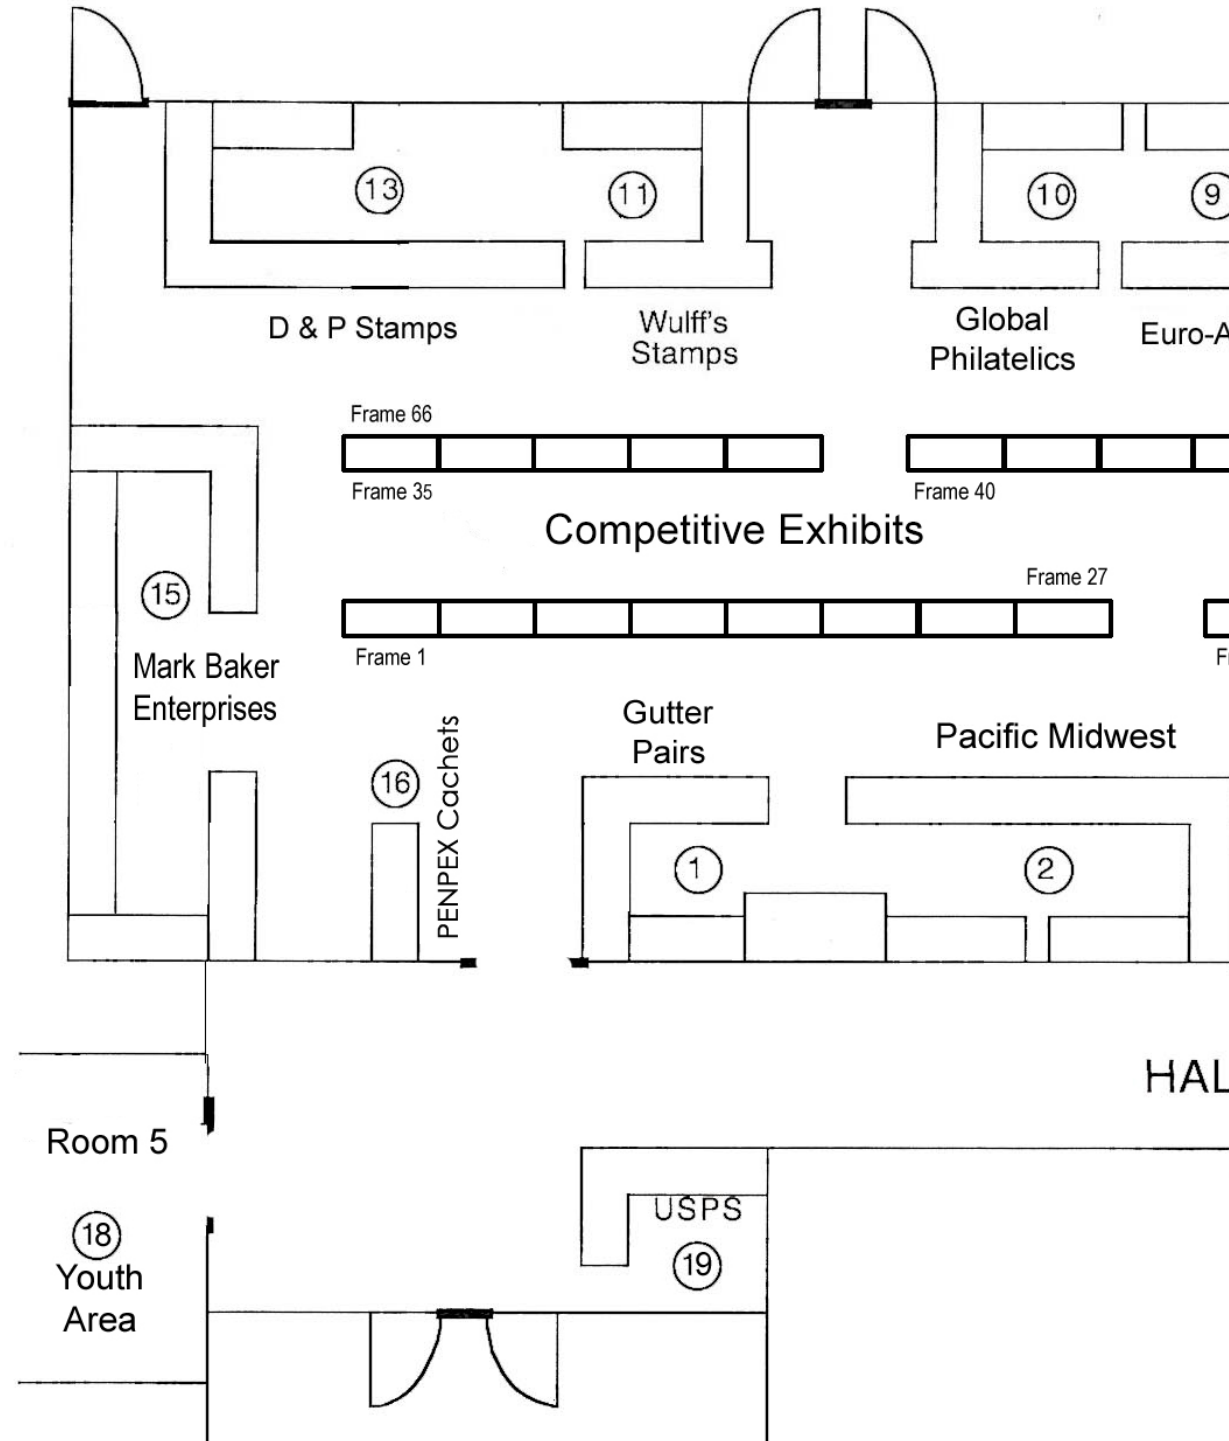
13

11

10

9

D & P Stamps

Wulff's Stamps

Global Philatelics

Euro-A

Frame 66

Frame 35

Frame 40

Competitive Exhibits

Frame 27

15

Mark Baker Enterprises

Frame 1

F

Gutter Pairs

Pacific Midwest

16

PENPEX Cachets

1

2

HAL

Room 5

18

Youth Area

USPS

19